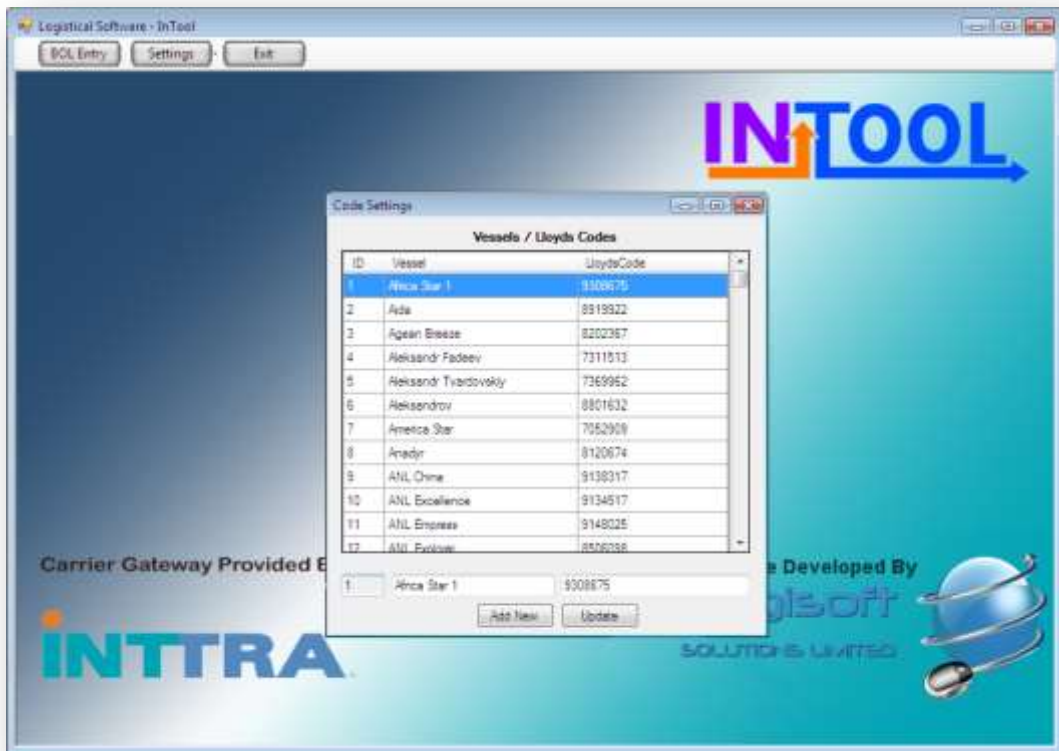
Logistical Software - InTool

BOL Entry Settings Exit

INTOOL

Code Settings

Vessels / Lloyds Codes

| ID | Vessel | LloydsCode |
|---|---|---|
| 1 | Africa Star 1 | 9308675 |
| 2 | Aida | 8919922 |
| 3 | Agean Breeze | 8202367 |
| 4 | Aleksandr Fadeev | 7311513 |
| 5 | Aleksandr Tvardovskiy | 7369962 |
| 6 | Aleksandrov | 8801632 |
| 7 | America Star | 7052909 |
| 8 | Anadyr | 8120674 |
| 9 | ANL China | 9138317 |
| 10 | ANL Excellence | 9134517 |
| 11 | ANL Empress | 9148025 |
| 12 | ANL Explorer | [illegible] |

1 Africa Star 1 9308675

Add New Update

Carrier Gateway Provided B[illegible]

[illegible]e Developed By

INTTRA

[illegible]gisoft SOLUTIONS LIMITED